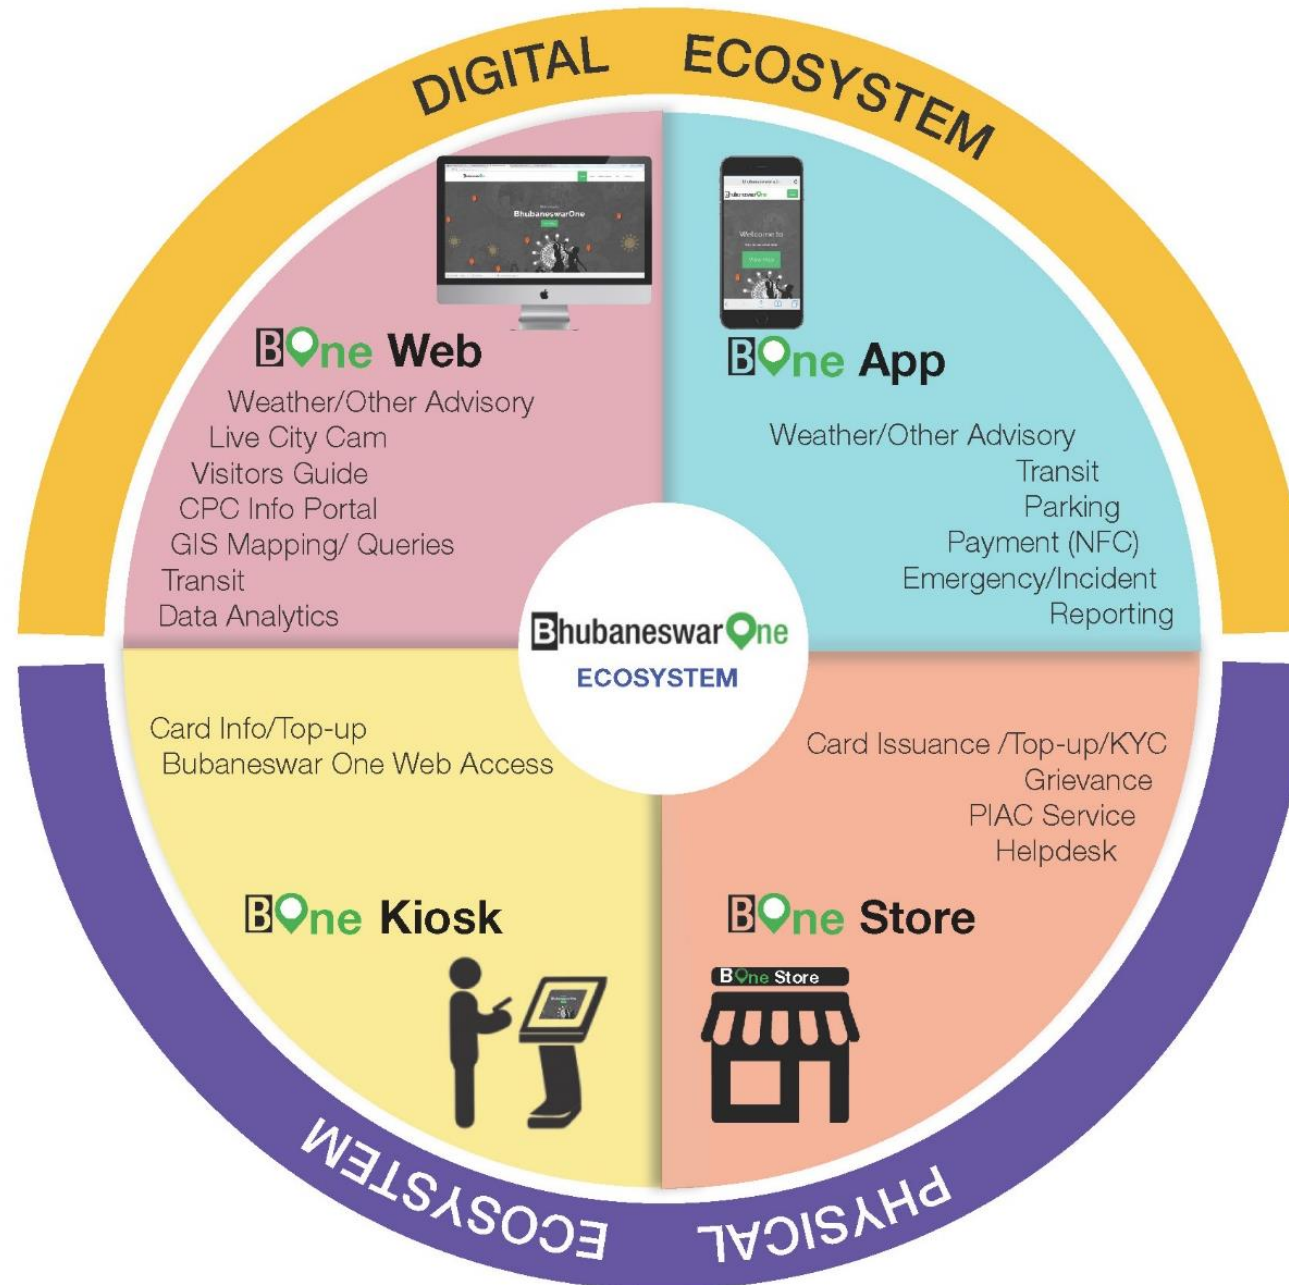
DIGITAL ECOSYSTEM

BhubaneswarOne

BOne Web

Weather/Other Advisory
Live City Cam
Visitors Guide
CPC Info Portal
GIS Mapping/ Queries
Transit
Data Analytics

BhubaneswarOne

Welcome to

BOne App

Weather/Other Advisory
Transit
Parking
Payment (NFC)
Emergency/Incident
Reporting

BhubaneswarOne
ECOSYSTEM

Card Info/Top-up
Bubaneswar One Web Access

BOne Kiosk

Card Issuance /Top-up/KYC
Grievance
PIAC Service
Helpdesk

BOne Store

BOne Store

PHYSICAL ECOSYSTEM